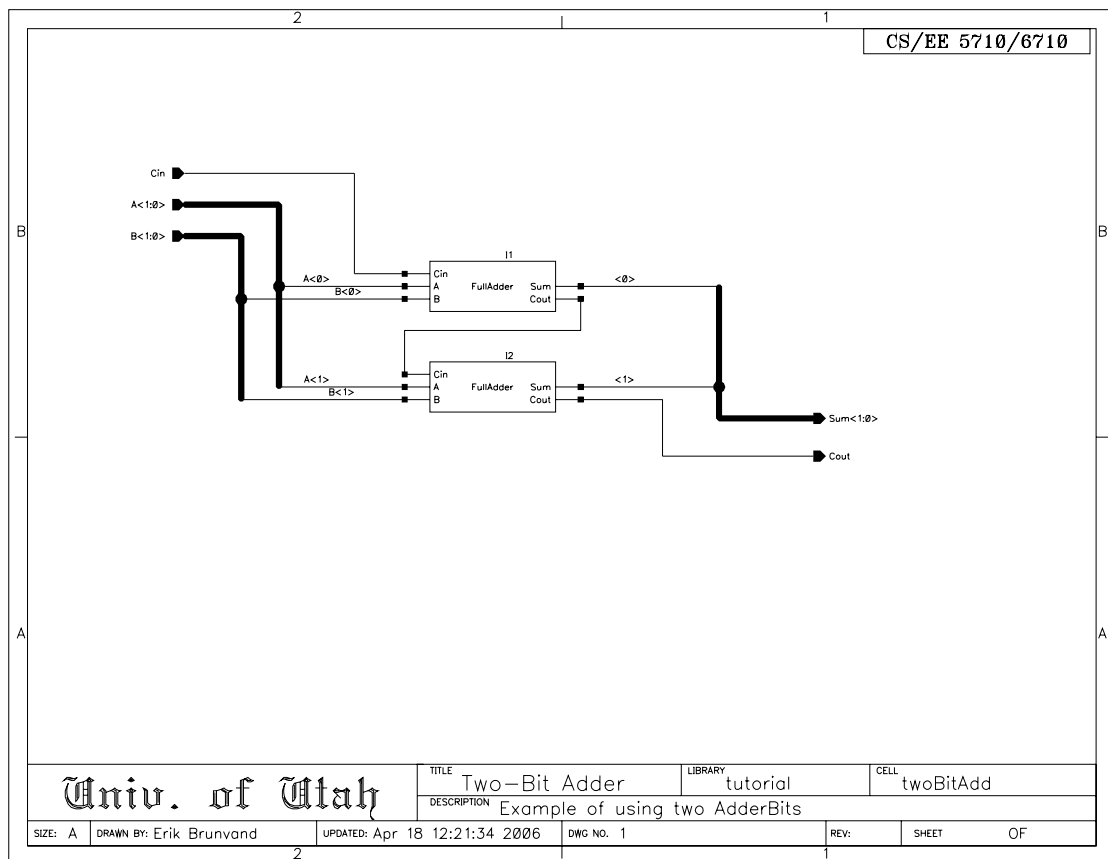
2 1

CS/EE 5710/6710

B B

Cin
A<1:0>
B<1:0>

A<0>
B<0>

I1
Cin
A FullAdder Sum
B Cout

<0>

I2
Cin
A FullAdder Sum
B Cout

A<1>
B<1>

<1>

Sum<1:0>

Cout

A A

Univ. of Utah

TITLE Two-Bit Adder
LIBRARY tutorial
CELL twoBitAdd
DESCRIPTION Example of using two AdderBits

| SIZE: A | DRAWN BY: Erik Brunvand | UPDATED: Apr 18 12:21:34 2006 | DWG NO. 1 | REV: | SHEET OF |
|---|---|---|---|---|---|

2 1